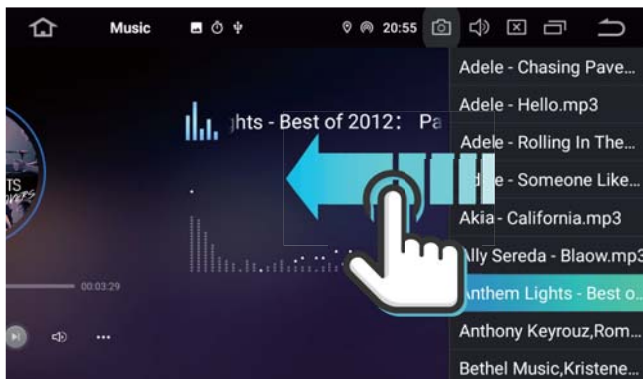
Music
20:55
ghts - Best of 2012 : Pa
TS
00:03:29
Adele - Chasing Pave...
Adele - Hello.mp3
Adele - Rolling In The...
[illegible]e - Someone Like...
Akia - California.mp3
Ally Sereda - Blaow.mp3
Anthem Lights - Best o...
Anthony Keyrouz,Rom...
Bethel Music,Kristene...